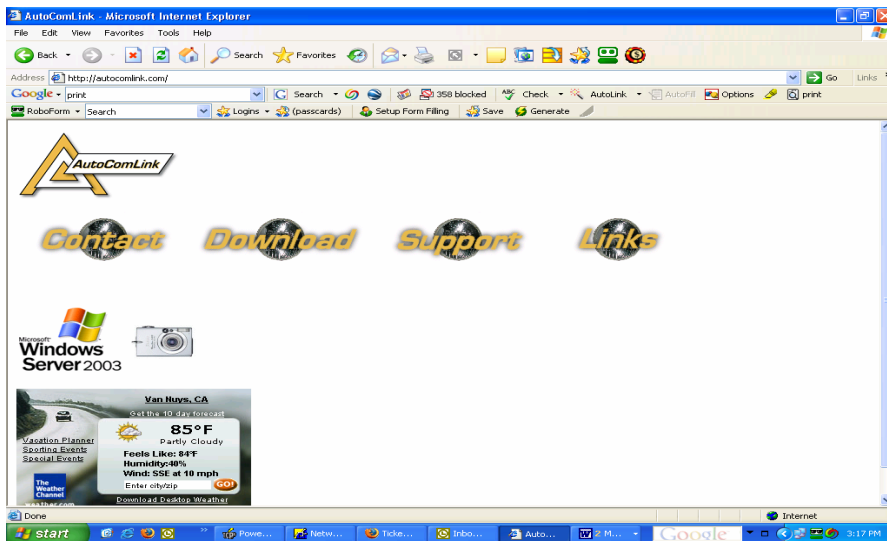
AutoComLink - Microsoft Internet Explorer

File Edit View Favorites Tools Help

Back Search Favorites

Address http://autocomlink.com/ Go Links

Google print Search 358 blocked Check AutoLink AutoFill Options print

RoboForm Search Logins (passcards) Setup Form Filling Save Generate

AutoComLink

Contact Download Support Links

Microsoft Windows Server 2003

Van Nuys, CA

Get the 10 day forecast

Vacation Planner
Sporting Events
Special Events

85°F
Partly Cloudy

Feels Like: 84°F
Humidity: 40%
Wind: SSE at 10 mph

Enter city/zip GO!

The Weather Channel

Download Desktop Weather

Done Internet

start Powe... Netw... Ticke... Inbo... Auto... 2 M... Google 3:17 PM